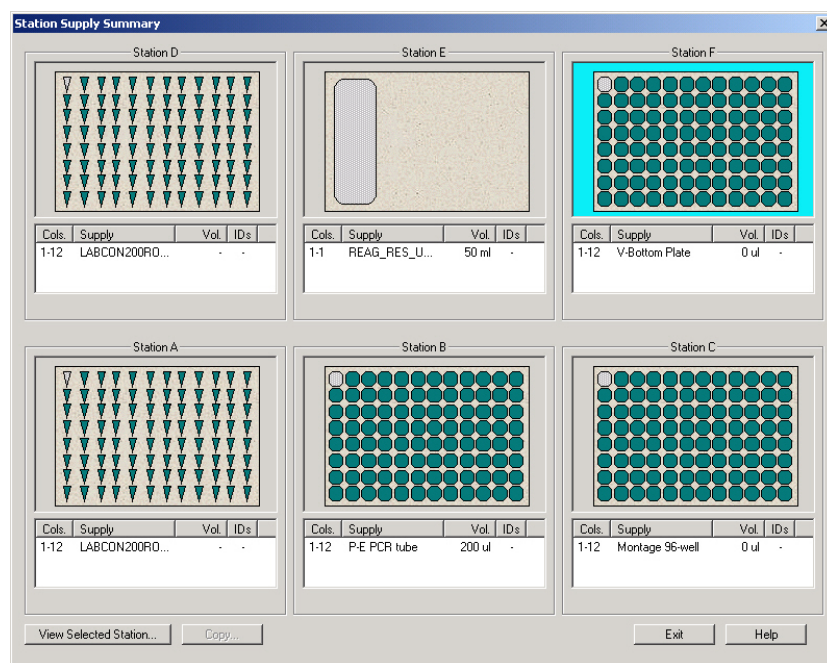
Station Supply Summary

Station D

| Cols. | Supply | Vol. | IDs |
|---|---|---|---|
| 1-12 | LABCON200RO... | - | - |

Station E

| Cols. | Supply | Vol. | IDs |
|---|---|---|---|
| 1-1 | REAG_RES_U... | 50 ml | - |

Station F

| Cols. | Supply | Vol. | IDs |
|---|---|---|---|
| 1-12 | V-Bottom Plate | 0 ul | - |

Station A

| Cols. | Supply | Vol. | IDs |
|---|---|---|---|
| 1-12 | LABCON200RO... | - | - |

Station B

| Cols. | Supply | Vol. | IDs |
|---|---|---|---|
| 1-12 | P-E PCR tube | 200 ul | - |

Station C

| Cols. | Supply | Vol. | IDs |
|---|---|---|---|
| 1-12 | Montage 96-well | 0 ul | - |

View Selected Station... Copy... Exit Help